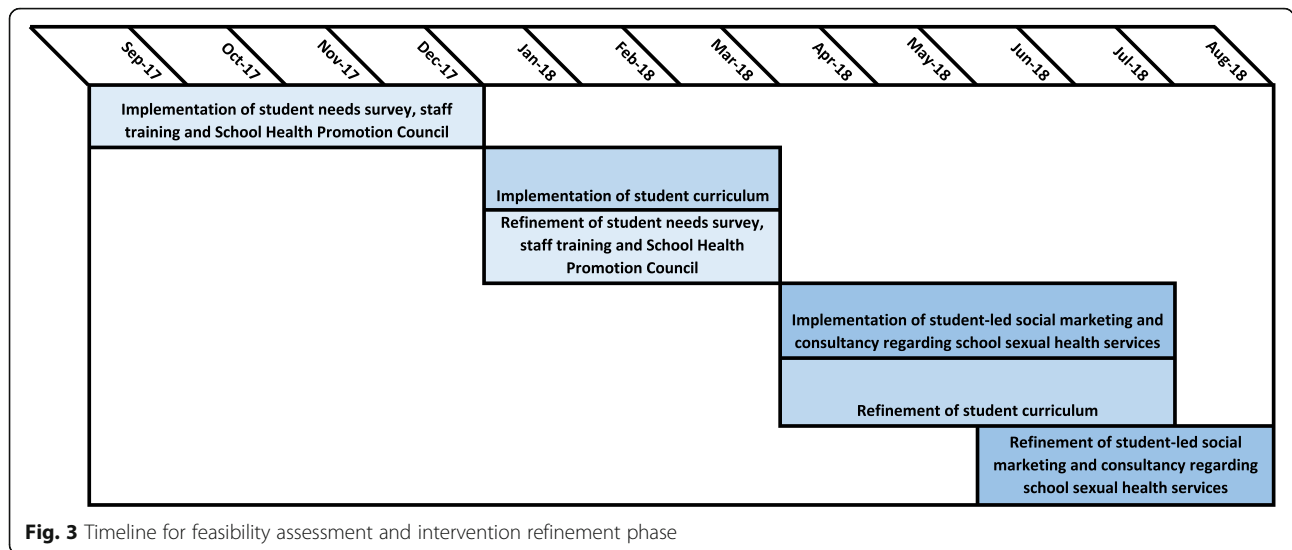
Sep-17 Oct-17 Nov-17 Dec-17 Jan-18 Feb-18 Mar-18 Apr-18 May-18 Jun-18 Jul-18 Aug-18

Implementation of student needs survey, staff training and School Health Promotion Council

Implementation of student curriculum

Refinement of student needs survey, staff training and School Health Promotion Council

Implementation of student-led social marketing and consultancy regarding school sexual health services

Refinement of student curriculum

Refinement of student-led social marketing and consultancy regarding school sexual health services

**Fig. 3** Timeline for feasibility assessment and intervention refinement phase